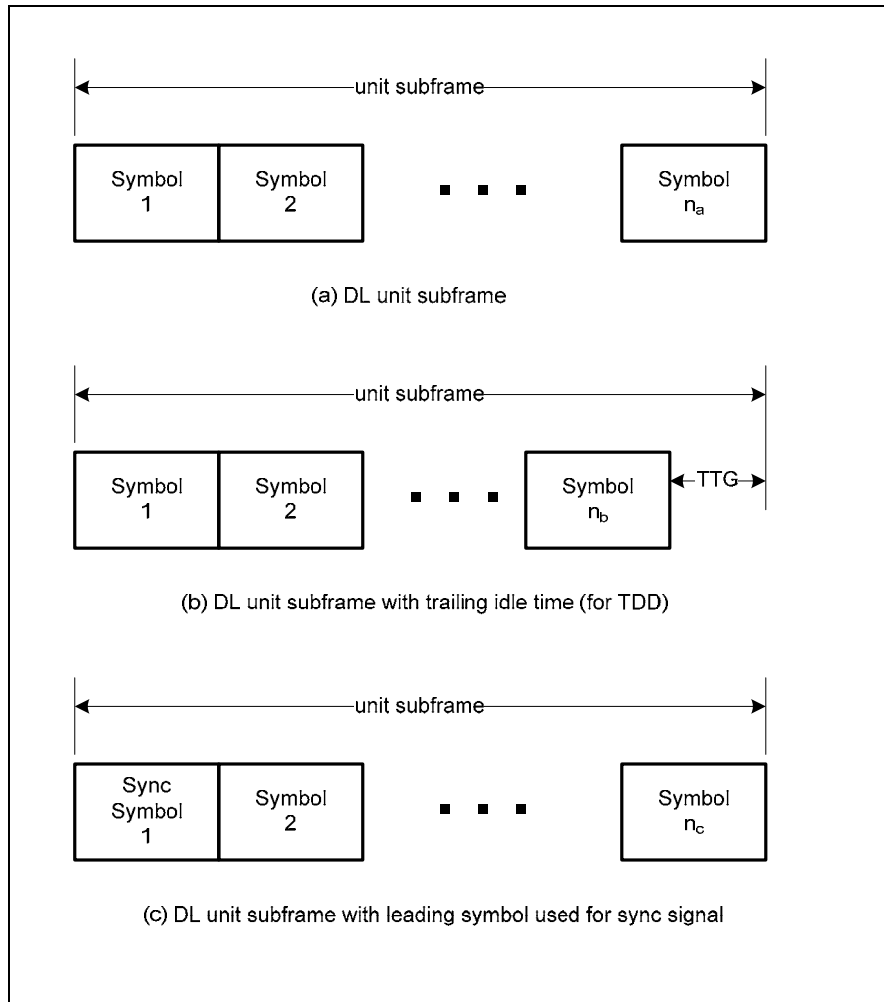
unit subframe

Symbol 1

Symbol 2

Symbol $n_a$

(a) DL unit subframe

unit subframe

Symbol 1

Symbol 2

Symbol $n_b$

TTG

(b) DL unit subframe with trailing idle time (for TDD)

unit subframe

Sync Symbol 1

Symbol 2

Symbol $n_c$

(c) DL unit subframe with leading symbol used for sync signal